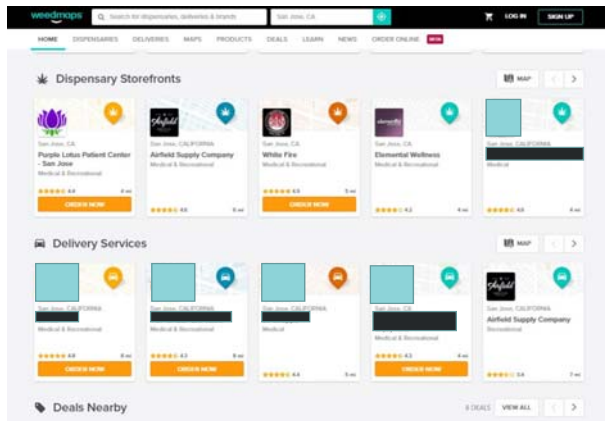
weedmaps

Search for dispensaries, deliveries & brands

San Jose, CA

LOG IN SIGN UP

HOME DISPENSARIES DELIVERIES MAPS PRODUCTS DEALS LEARN NEWS ORDER ONLINE NEW

Dispensary Storefronts

MAP

San Jose, CA
Purple Lotus Patient Center - San Jose
Medical & Recreational
4.8 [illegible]
ORDER NOW

San Jose, CALIFORNIA
Airfield Supply Company
Medical & Recreational
4.6 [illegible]

San Jose, CA
White Fire
Medical & Recreational
4.5 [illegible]
ORDER NOW

San Jose, CA
Elemental Wellness
Medical & Recreational
4.2 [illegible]

San Jose, CALIFORNIA
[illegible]
Medical
4.9 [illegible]

Delivery Services

MAP

San Jose, CALIFORNIA
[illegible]
Medical & Recreational
4.8 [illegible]
ORDER NOW

San Jose, CALIFORNIA
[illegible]
Medical & Recreational
4.3 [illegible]
ORDER NOW

San Jose, CALIFORNIA
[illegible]
Medical
4.4 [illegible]

San Jose, CALIFORNIA
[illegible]
Medical & Recreational
4.3 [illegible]
ORDER NOW

San Jose, CALIFORNIA
Airfield Supply Company
Recreational
3.6 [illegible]

Deals Nearby

8 DEALS VIEW ALL